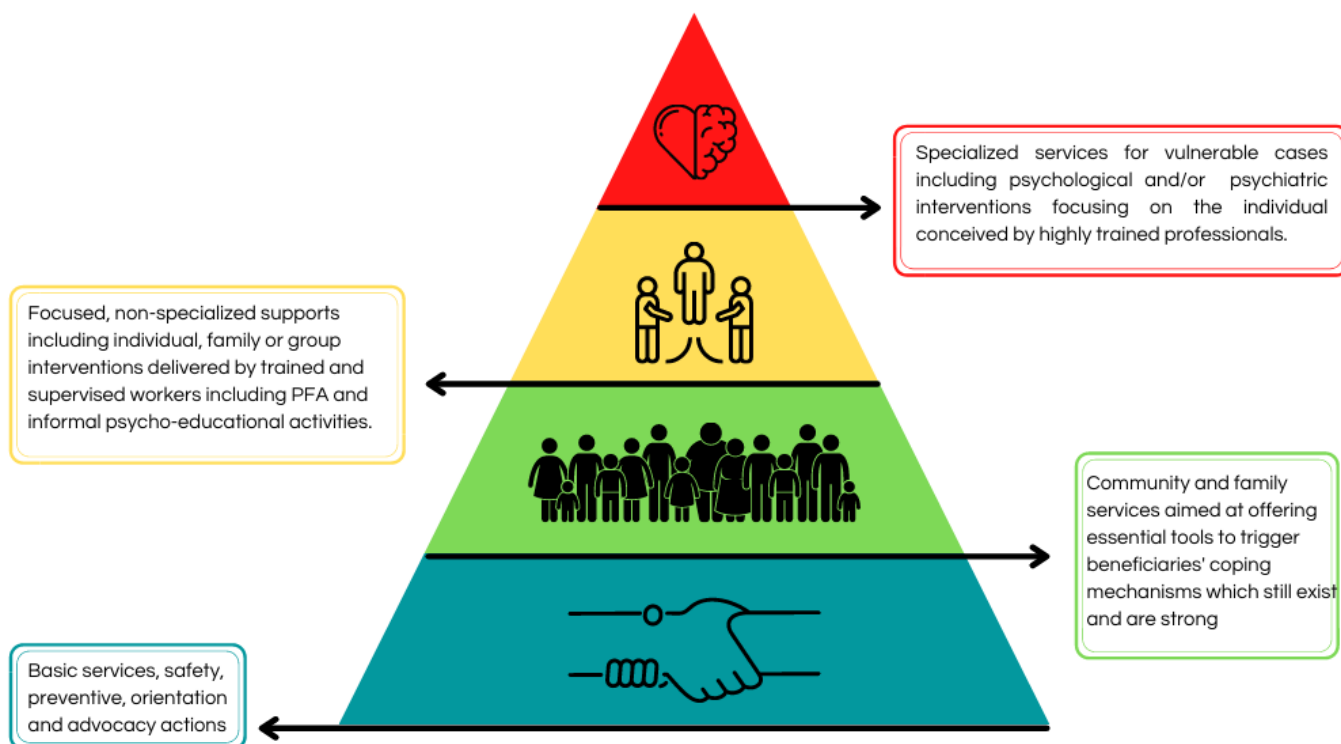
Specialized services for vulnerable cases including psychological and/or psychiatric interventions focusing on the individual conceived by highly trained professionals.

Focused, non-specialized supports including individual, family or group interventions delivered by trained and supervised workers including PFA and informal psycho-educational activities.

Community and family services aimed at offering essential tools to trigger beneficiaries' coping mechanisms which still exist and are strong

Basic services, safety, preventive, orientation and advocacy actions